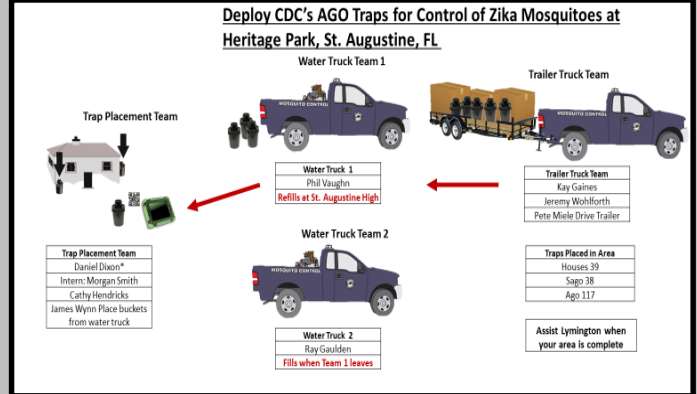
Deploy CDC's AGO Traps for Control of Zika Mosquitoes at Heritage Park, St. Augustine, FL

Water Truck Team 1

Trailer Truck Team

Trap Placement Team

MOSQUITO CONTROL

MOSQUITO CONTROL

| Water Truck 1 |
|---|
| Phil Vaughn |
| Refills at St. Augustine High |

| Trailer Truck Team |
|---|
| Kay Gaines |
| Jeremy Wohlforth |
| Pete Miele Drive Trailer |

Water Truck Team 2

MOSQUITO CONTROL

| Trap Placement Team |
|---|
| Daniel Dixon* |
| Intern: Morgan Smith |
| Cathy Hendricks |
| James Wynn Place buckets from water truck |

| Traps Placed in Area |
|---|
| Houses 39 |
| Sago 38 |
| Ago 117 |

| Water Truck 2 |
|---|
| Ray Gaulden |
| Fills when Team 1 leaves |

Assist Lymington when your area is complete